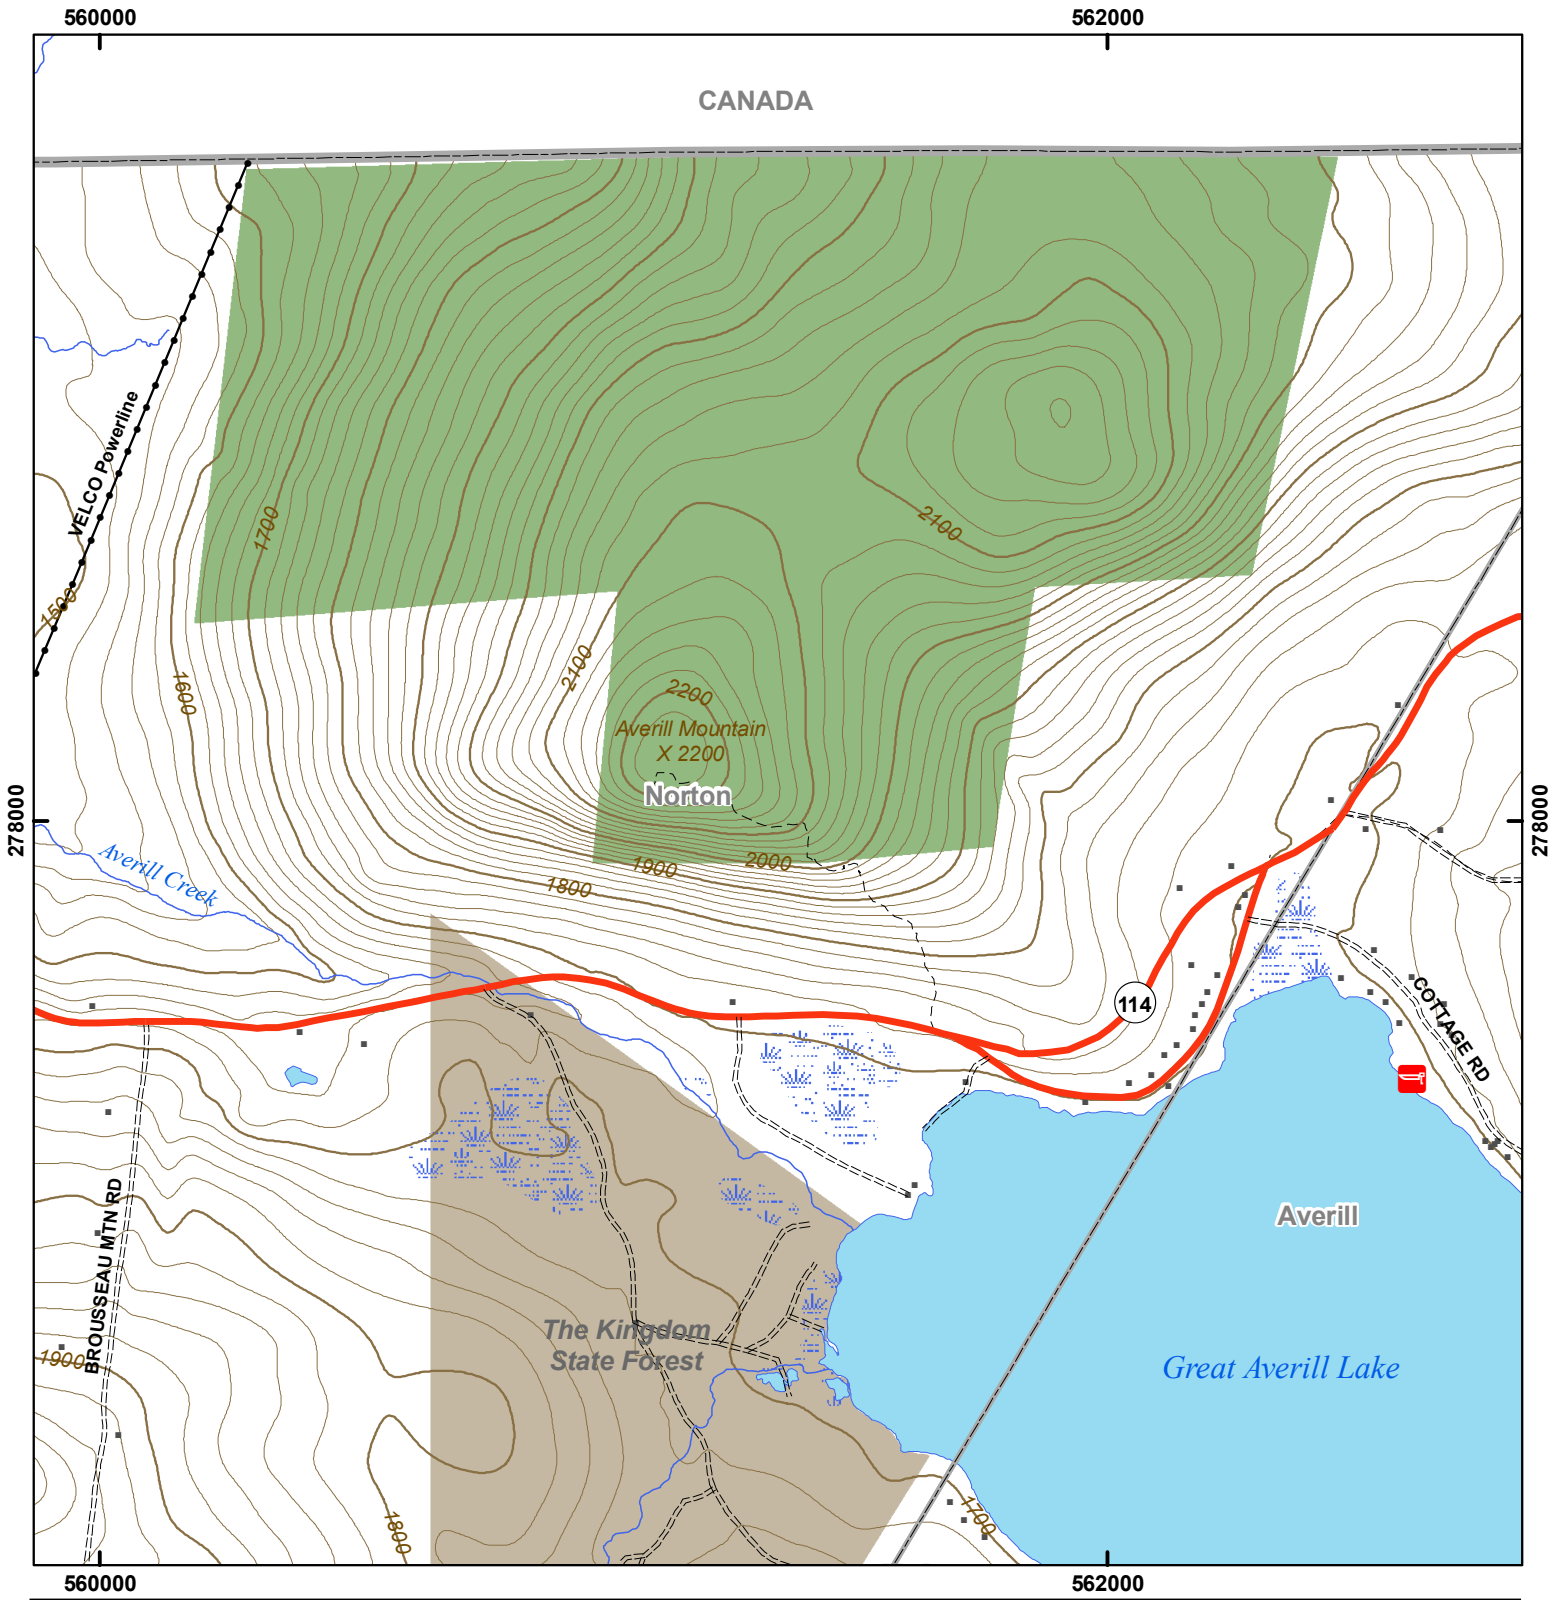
560000
562000
CANADA
VELCO Powerline
1700
1500
1600
2100
2100
2200
Averill Mountain
X 2200
Norton
278000
278000
Averill Creek
1900
2000
1800
114
COTTAGE RD
BROUSSEAU MTN RD
Averill
The Kingdom
State Forest
Great Averill Lake
1900
1800
1700
560000
562000